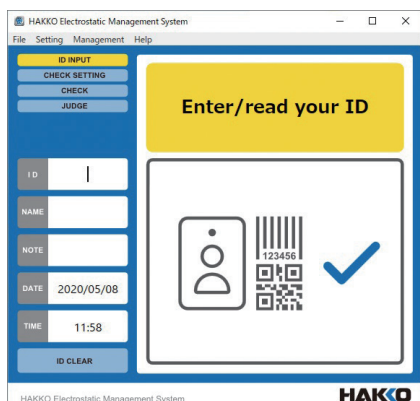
HAKKO Electrostatic Management System
File Setting Management Help
ID INPUT
CHECK SETTING
CHECK
JUDGE
Enter/read your ID
ID
NAME
NOTE
DATE 2020/05/08
TIME 11:58
ID CLEAR
123456
HAKKO Electrostatic Management System
HAKKO